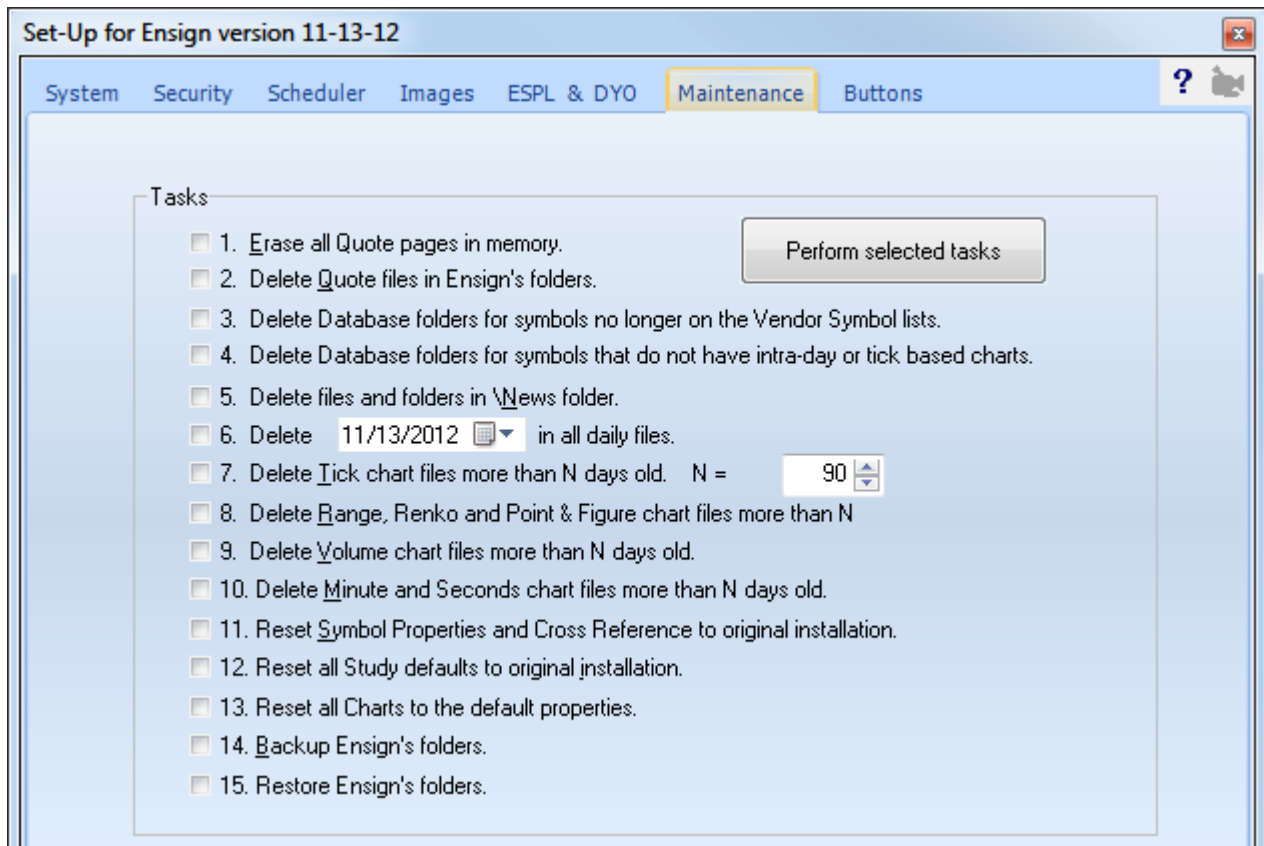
Set-Up for Ensign version 11-13-12

System Security Scheduler Images ESPL & DYO Maintenance Buttons ?

Tasks

1. Erase all Quote pages in memory.

2. Delete Quote files in Ensign's folders.

Perform selected tasks

3. Delete Database folders for symbols no longer on the Vendor Symbol lists.

4. Delete Database folders for symbols that do not have intra-day or tick based charts.

5. Delete files and folders in \News folder.

6. Delete 11/13/2012 in all daily files.

7. Delete Tick chart files more than N days old. N = 90

8. Delete Range, Renko and Point & Figure chart files more than N

9. Delete Volume chart files more than N days old.

10. Delete Minute and Seconds chart files more than N days old.

11. Reset Symbol Properties and Cross Reference to original installation.

12. Reset all Study defaults to original installation.

13. Reset all Charts to the default properties.

14. Backup Ensign's folders.

15. Restore Ensign's folders.